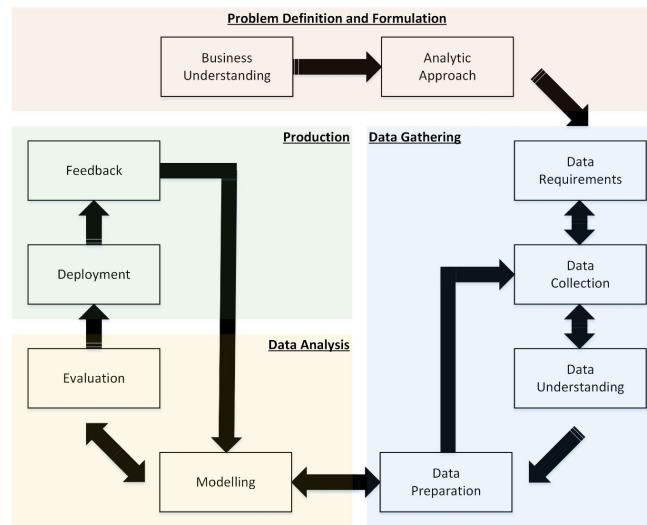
Problem Definition and Formulation

Business Understanding

Analytic Approach

Production

Data Gathering

Feedback

Data Requirements

Deployment

Data Collection

Data Analysis

Evaluation

Data Understanding

Modelling

Data Preparation